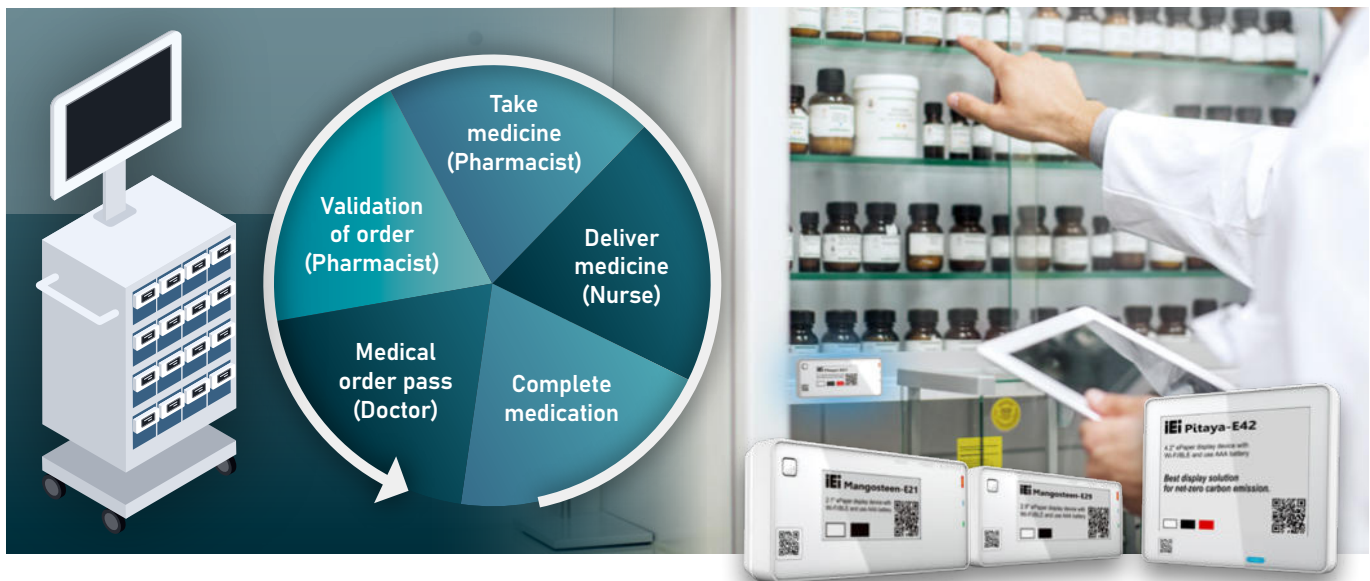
Take medicine (Pharmacist)

Deliver medicine (Nurse)

Complete medication

Medical order pass (Doctor)

Validation of order (Pharmacist)

iEi Pitaya-E42

4.2" ePaper display device with Wi-Fi/BLE and use AAA battery

Best display solution for net-zero carbon emission.

iEi Mangosteen-E21

2.1" ePaper display device with Wi-Fi/BLE and use AAA battery

iEi Mangosteen-E29

2.9" ePaper display device with Wi-Fi/BLE and use AAA battery